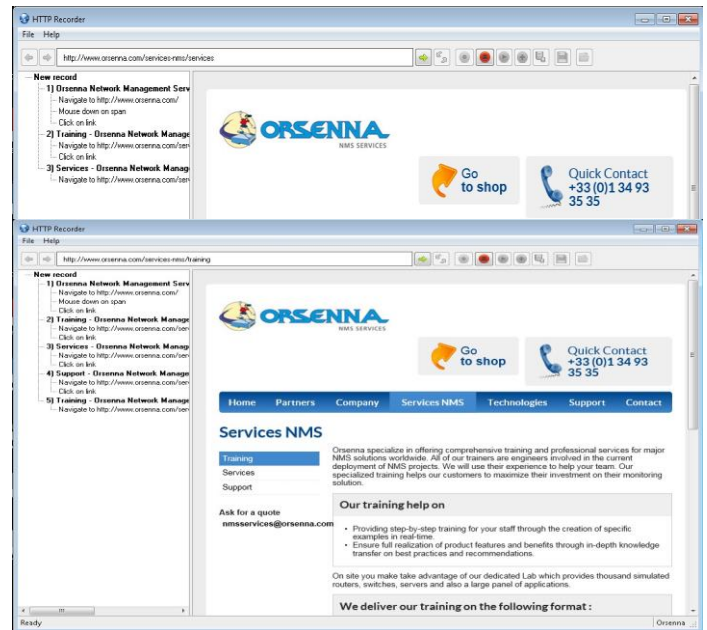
HTTP Recorder
File Help
http://www.orsenna.com/services-nms/services
New record
1) Orsenna Network Management Serv
Navigate to http://www.orsenna.com/
Mouse down on span
Click on link
2) Training - Orsenna Network Manage
Navigate to http://www.orsenna.com/ser
Click on link
3) Services - Orsenna Network Manage
Navigate to http://www.orsenna.com/ser
ORSENNA
NMS SERVICES
Go to shop
Quick Contact +33 (0)1 34 93 35 35

HTTP Recorder
File Help
http://www.orsenna.com/services-nms/training
New record
1) Orsenna Network Management Serv
Navigate to http://www.orsenna.com/
Mouse down on span
Click on link
2) Training - Orsenna Network Manage
Navigate to http://www.orsenna.com/ser
Click on link
3) Services - Orsenna Network Manage
Navigate to http://www.orsenna.com/ser
Click on link
4) Support - Orsenna Network Manage
Navigate to http://www.orsenna.com/ser
Click on link
5) Training - Orsenna Network Manage
Navigate to http://www.orsenna.com/ser
ORSENNA
NMS SERVICES
Go to shop
Quick Contact +33 (0)1 34 93 35 35
Home Partners Company Services NMS Technologies Support Contact
Services NMS
Training
Services
Support
Ask for a quote
nmsservices@orsenna.com
Orsenna specialize in offering comprehensive training and professional services for major NMS solutions worldwide. All of our trainers are engineers involved in the current deployment of NMS projects. We will use their experience to help your team. Our specialized training helps our customers to maximize their investment on their monitoring solution.
Our training help on
• Providing step-by-step training for your staff through the creation of specific examples in real-time.
• Ensure full realization of product features and benefits through in-depth knowledge transfer on best practices and recommendations.
On site you make take advantage of our dedicated Lab which provides thousand simulated routers, switches, servers and also a large panel of applications.
We deliver our training on the following format :
Ready
Orsenna